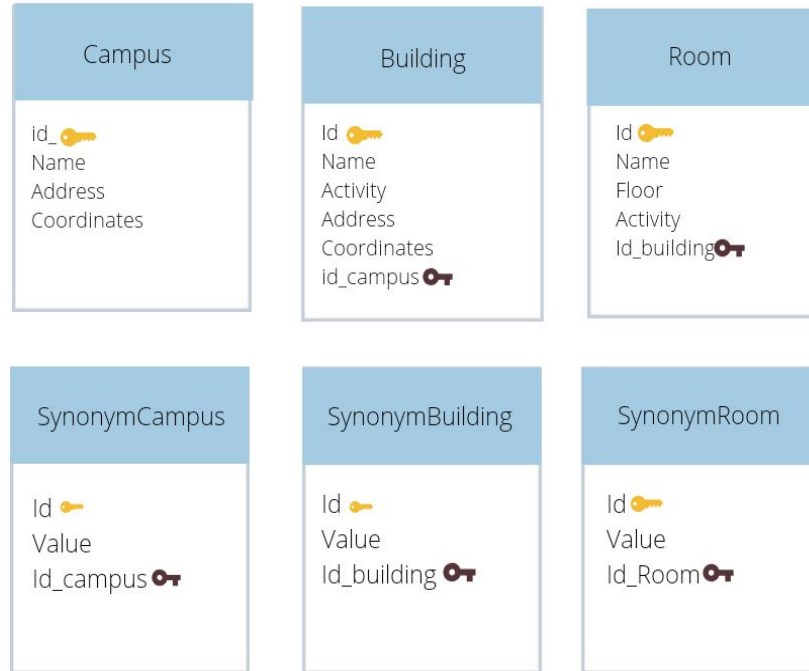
Campus

id_
Name
Address
Coordinates

Building

Id
Name
Activity
Address
Coordinates
id_campus

Room

Id
Name
Floor
Activity
Id_building

SynonymCampus

Id
Value
Id_campus

SynonymBuilding

Id
Value
Id_building

SynonymRoom

Id
Value
Id_Room